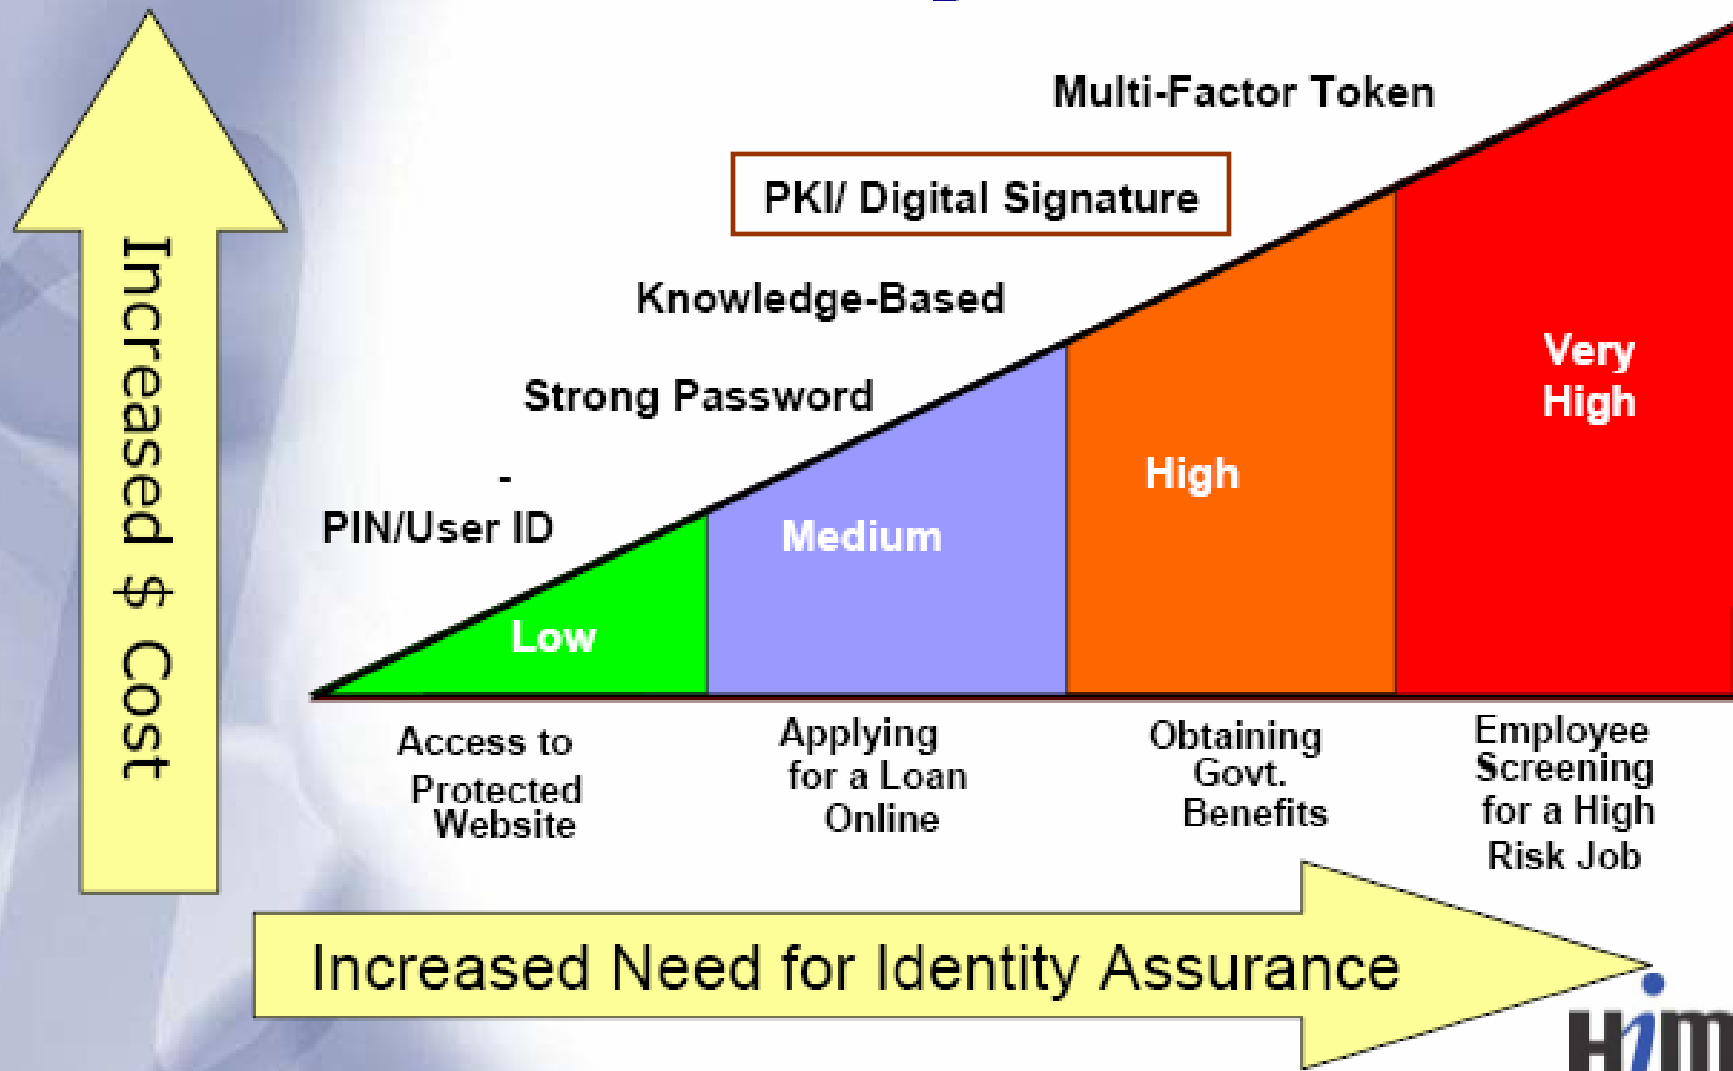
Increased $ Cost

Multi-Factor Token

PKI/ Digital Signature

Knowledge-Based

Strong Password

-

PIN/User ID

Low

Medium

High

Very High

Access to Protected Website

Applying for a Loan Online

Obtaining Govt. Benefits

Employee Screening for a High Risk Job

Increased Need for Identity Assurance

H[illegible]m